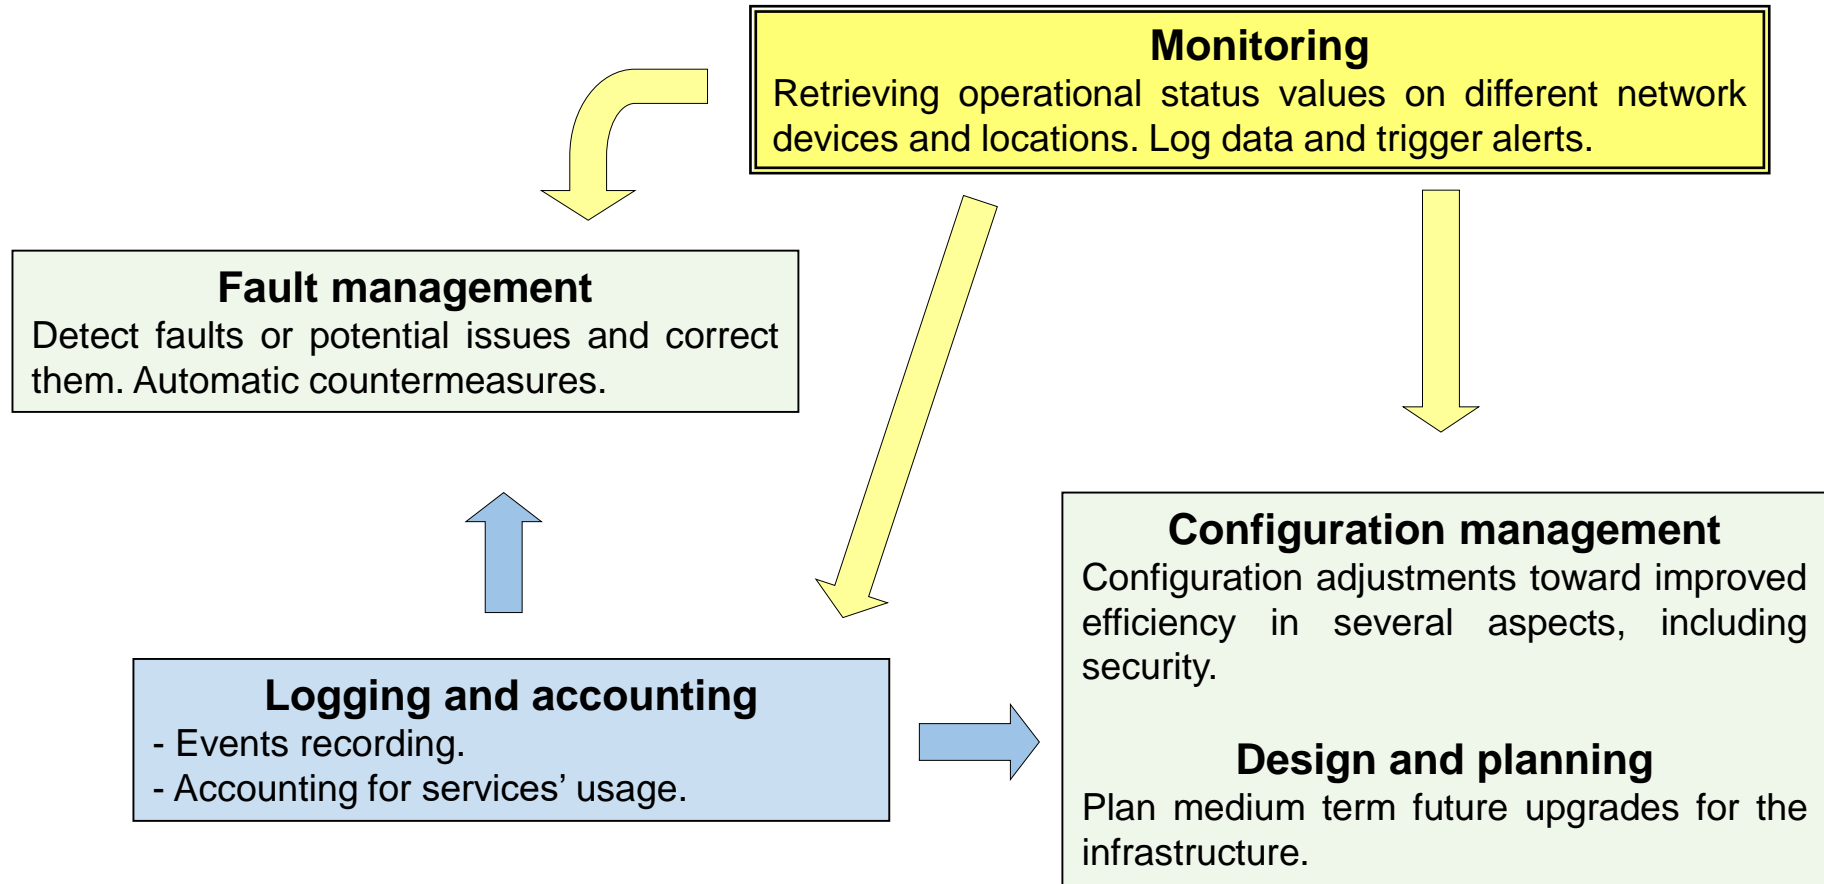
**Monitoring**
Retrieving operational status values on different network devices and locations. Log data and trigger alerts.

**Fault management**
Detect faults or potential issues and correct them. Automatic countermeasures.

**Logging and accounting**
- Events recording.
- Accounting for services’ usage.

**Configuration management**
Configuration adjustments toward improved efficiency in several aspects, including security.

**Design and planning**
Plan medium term future upgrades for the infrastructure.